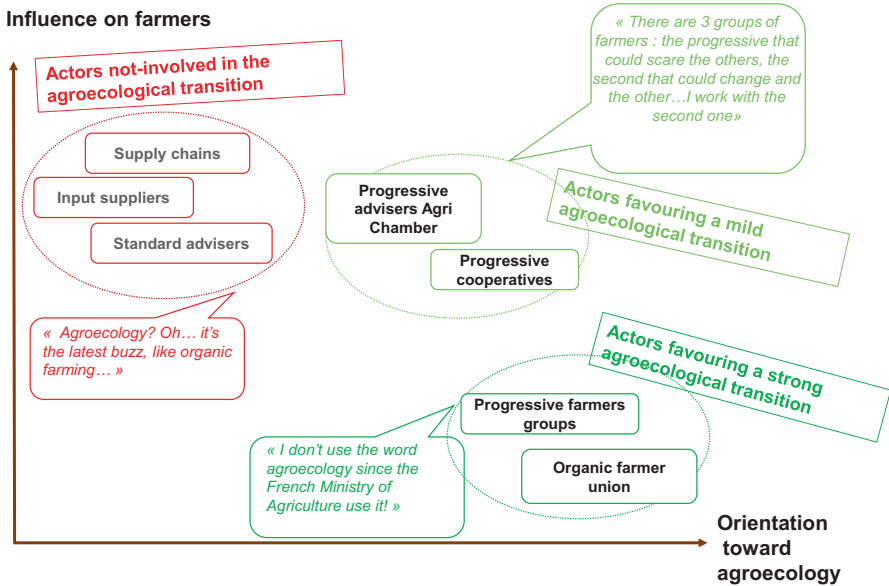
Influence on farmers

Actors not-involved in the agroecological transition

Supply chains

Input suppliers

Standard advisers

« Agroecology? Oh… it's the latest buzz, like organic farming… »

« There are 3 groups of farmers : the progressive that could scare the others, the second that could change and the other…I work with the second one»

Progressive advisers Agri Chamber

Progressive cooperatives

Actors favouring a mild agroecological transition

Actors favouring a strong agroecological transition

Progressive farmers groups

Organic farmer union

« I don't use the word agroecology since the French Ministry of Agriculture use it! »

Orientation toward agroecology